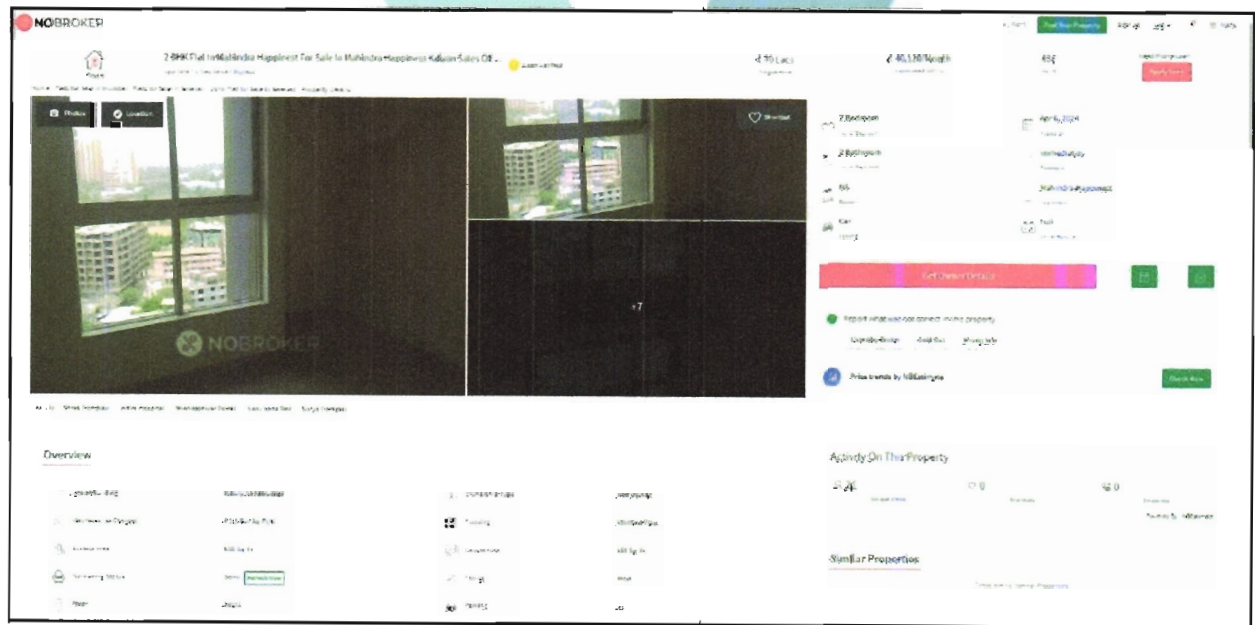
NOBROKER

Post Your Property

2 BHK Flat In Mahindra Happinest For Sale In Mahindra Happinest Kalyan Sales Of...

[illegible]

₹ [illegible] Lacs

₹ 40,120/Month

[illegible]

Photos

Location

Shortlist

+7

NOBROKER

2 Bedroom

2 Bathroom

Get Owner Details

Report what was not correct in this property

Price trends by NBEstimate

Check Now

Overview

Activity On This Property

Similar Properties